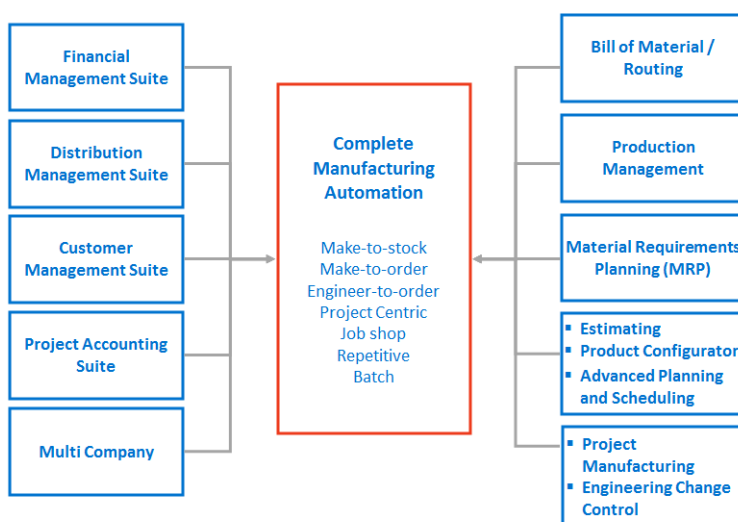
Financial Management Suite

Distribution Management Suite

Customer Management Suite

Project Accounting Suite

Multi Company

Complete Manufacturing Automation

Make-to-stock
Make-to-order
Engineer-to-order
Project Centric
Job shop
Repetitive
Batch

Bill of Material / Routing

Production Management

Material Requirements Planning (MRP)

- Estimating
- Product Configurator
- Advanced Planning and Scheduling

- Project Manufacturing
- Engineering Change Control